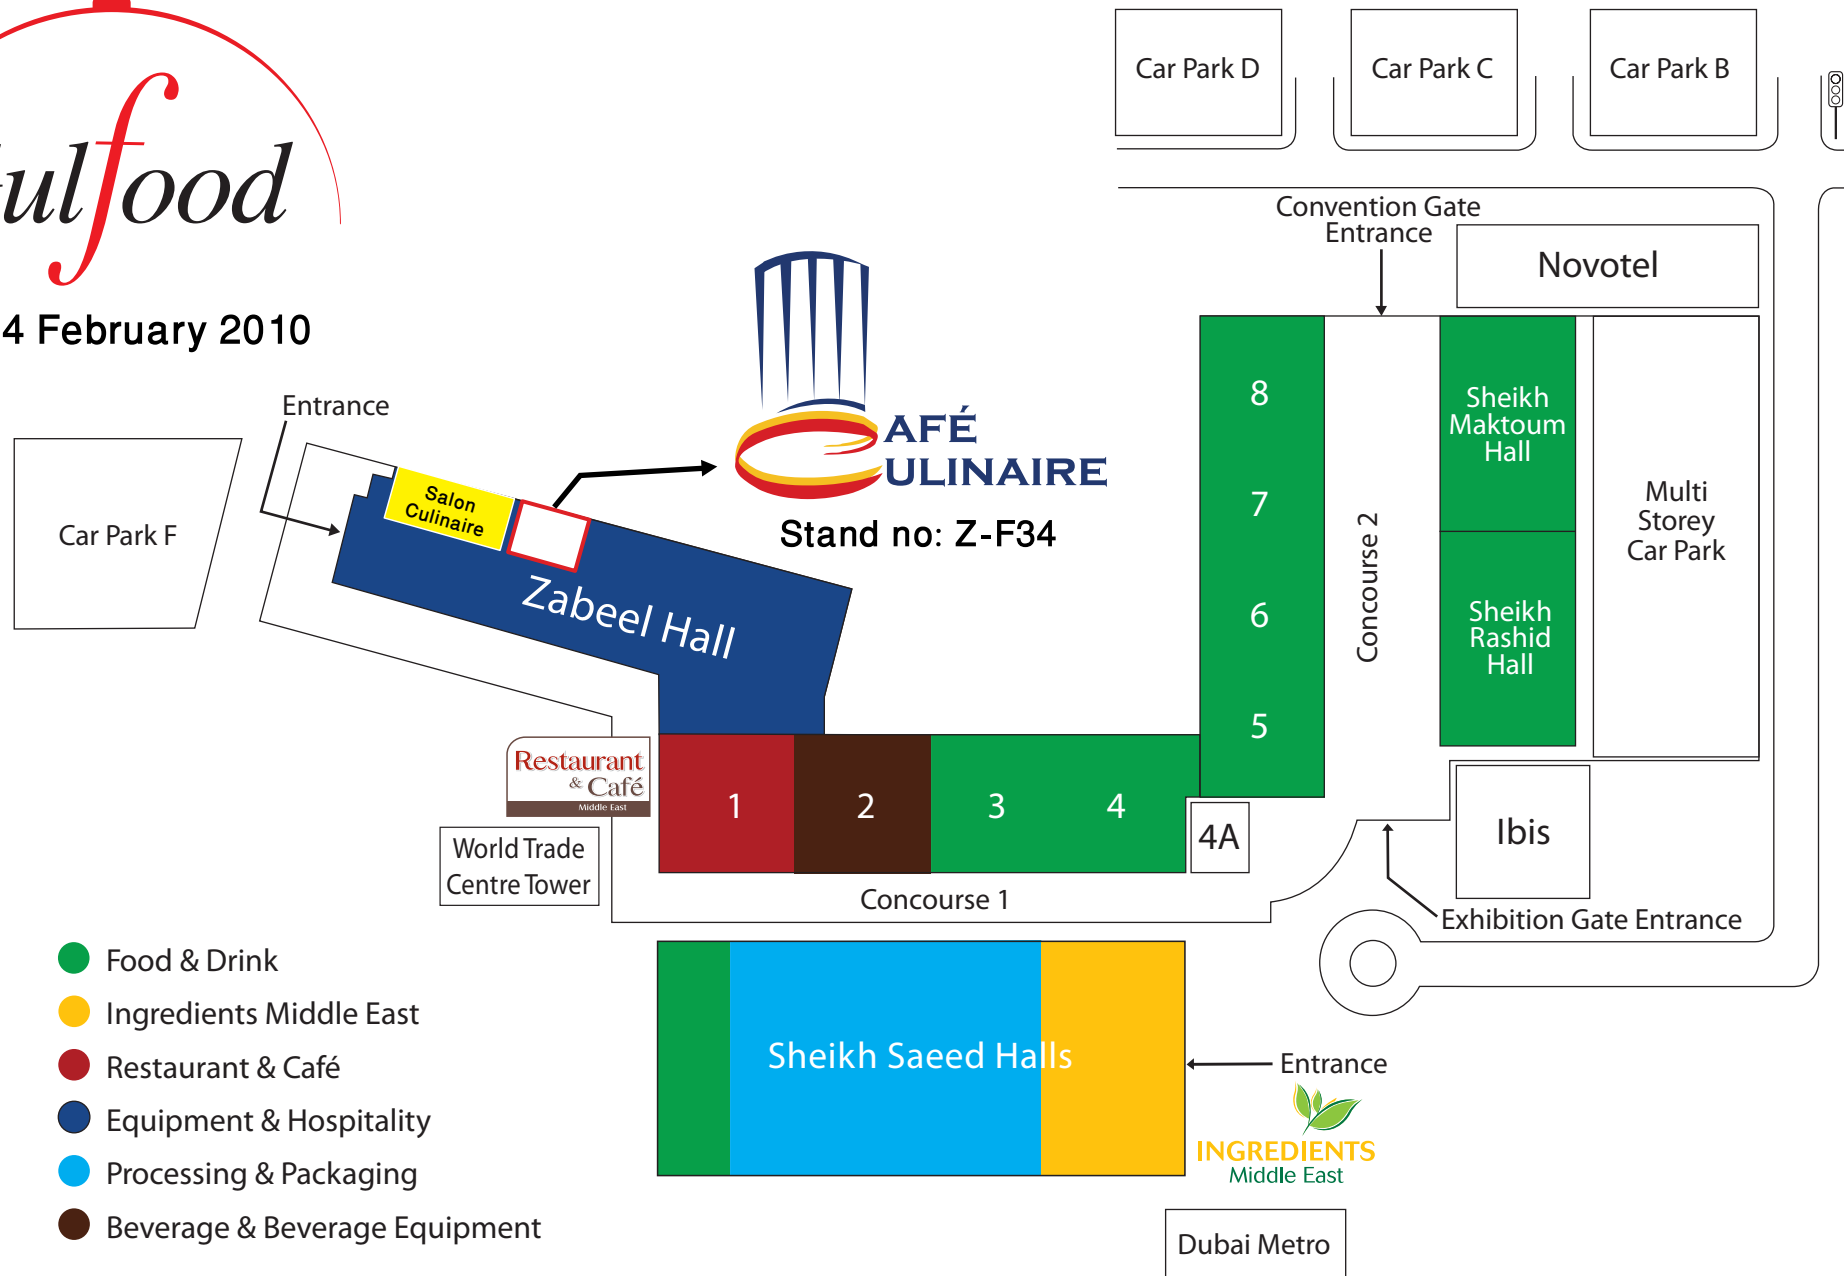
ulfood

4 February 2010

Car Park D

Car Park C

Car Park B

Convention Gate Entrance

Novotel

Entrance

Car Park F

Salon Culinaire

AFÉ ULINAIRE

Stand no: Z-F34

Zabeel Hall

8

7

6

5

Concourse 2

Sheikh Maktoum Hall

Sheikh Rashid Hall

Multi Storey Car Park

Restaurant & Café Middle East

World Trade Centre Tower

1

2

3

4

4A

Ibis

Concourse 1

Exhibition Gate Entrance

Food & Drink

Ingredients Middle East

Restaurant & Café

Equipment & Hospitality

Processing & Packaging

Beverage & Beverage Equipment

Sheikh Saeed Halls

Entrance

INGREDIENTS Middle East

Dubai Metro